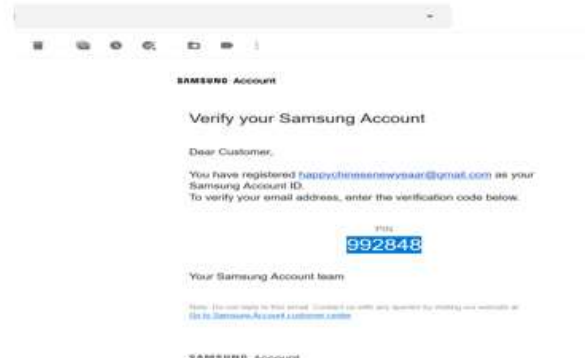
SAMSUNG Account

Verify your Samsung Account

Dear Customer,

You have registered happychinesenewyear@gmail.com as your Samsung Account ID.
To verify your email address, enter the verification code below.

PIN
992848

Your Samsung Account team

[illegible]
Go to Samsung Account customer centre

SAMSUNG Account